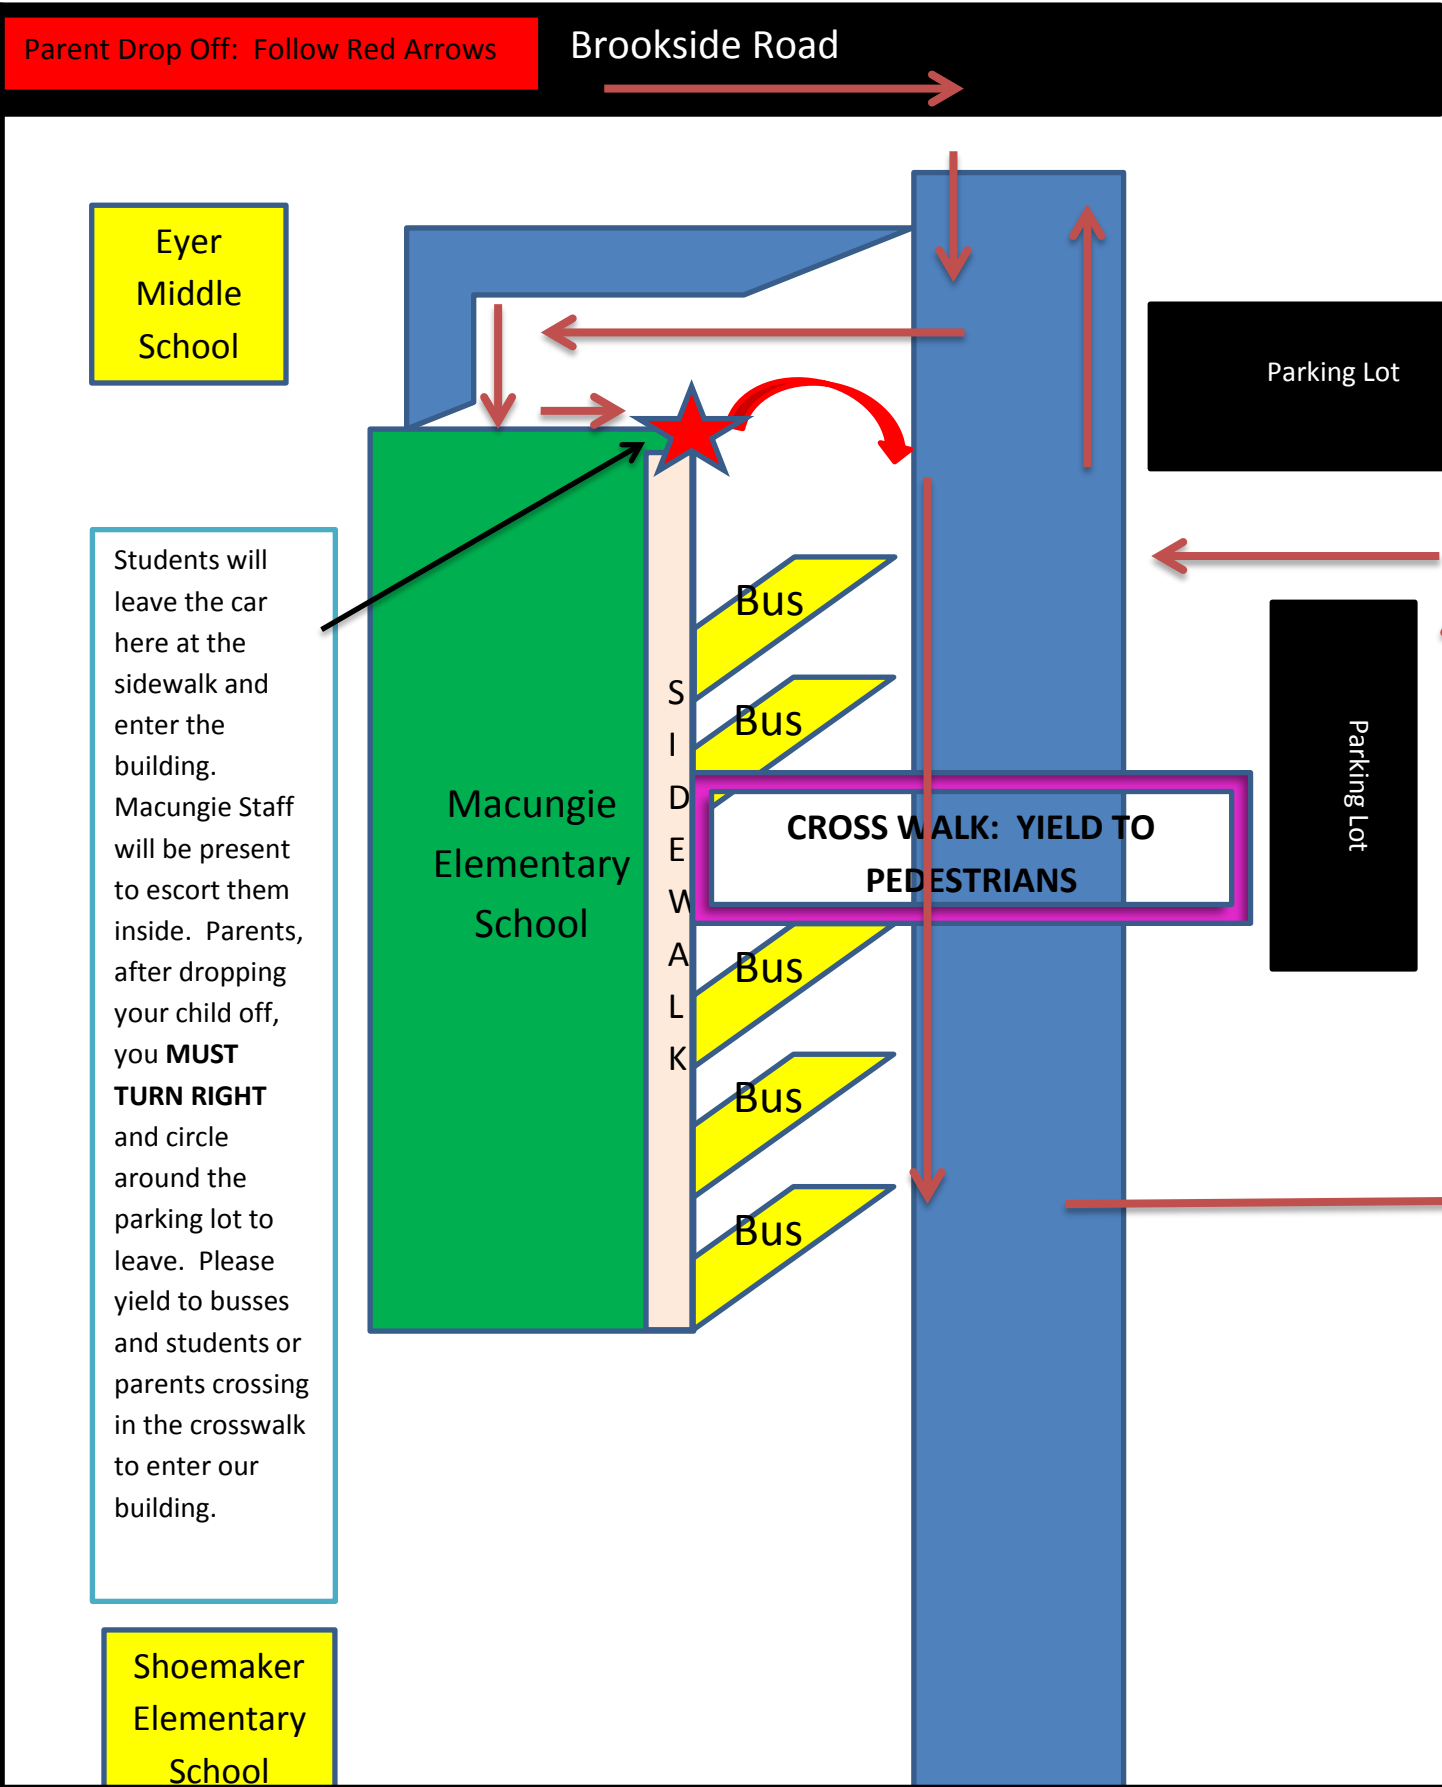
Parent Drop Off: Follow Red Arrows

Brookside Road

Eyer Middle School

Parking Lot

Students will leave the car here at the sidewalk and enter the building. Macungie Staff will be present to escort them inside. Parents, after dropping your child off, you **MUST TURN RIGHT** and circle around the parking lot to leave. Please yield to busses and students or parents crossing in the crosswalk to enter our building.

Macungie Elementary School

SIDEWALK

Bus

Bus

CROSS WALK: YIELD TO PEDESTRIANS

Parking Lot

Bus

Bus

Bus

Shoemaker Elementary School